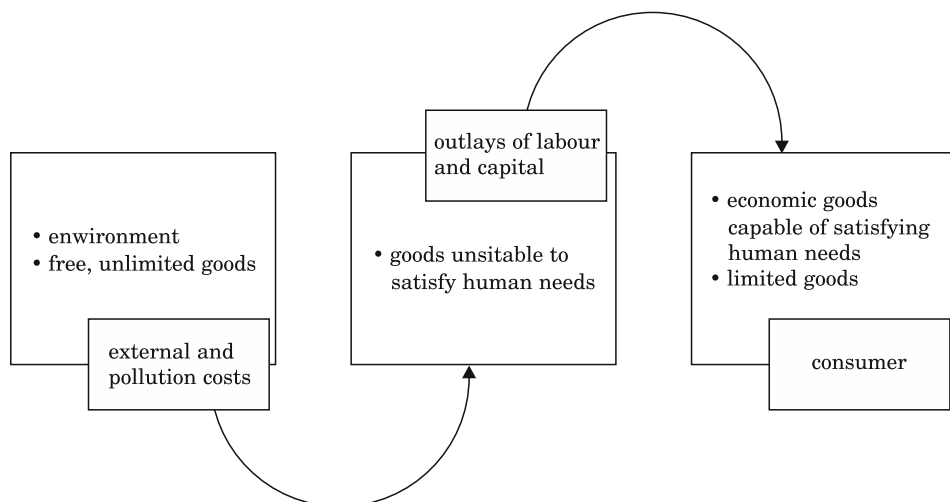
• enwironment
• free, unlimited goods

external and pollution costs

outlays of labour and capital

• goods unsitable to satisfy human needs

• economic goods capable of satisfying human needs
• limited goods

consumer